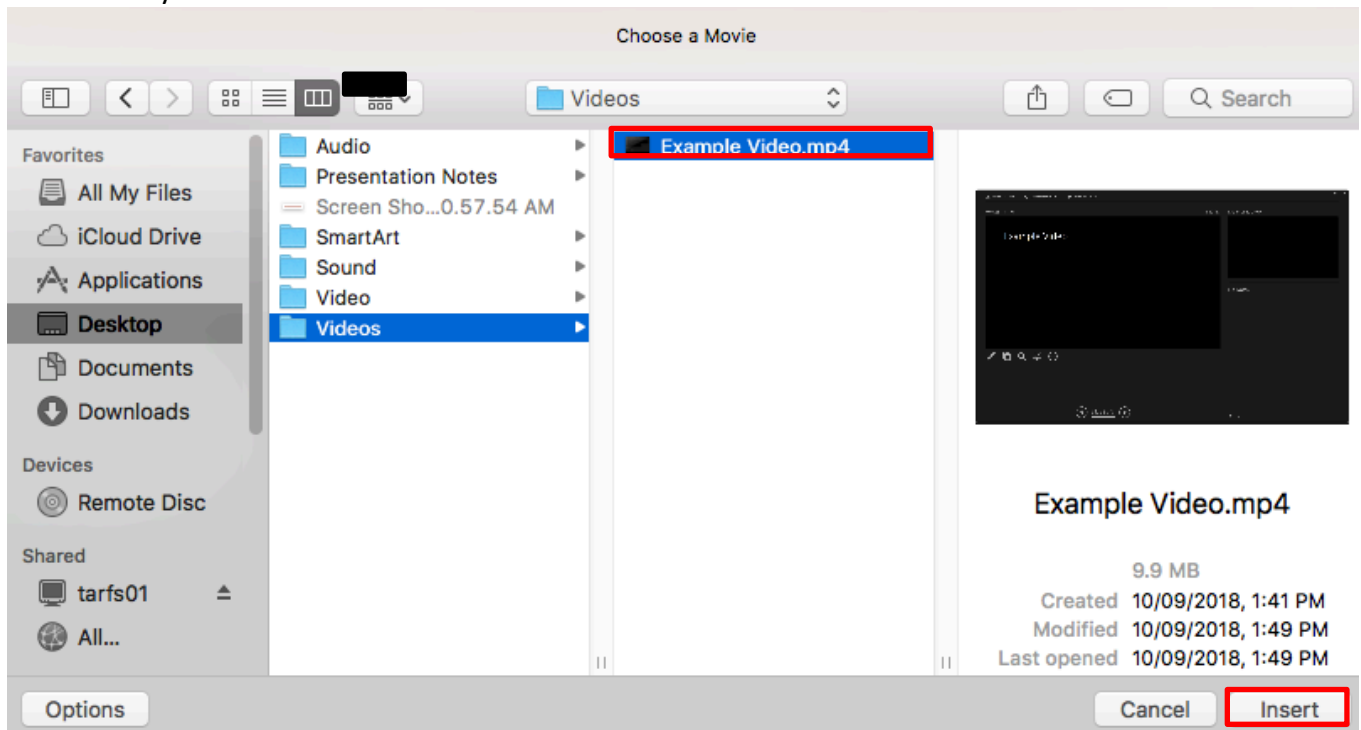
Choose a Movie

Videos

Search

Favorites
All My Files
iCloud Drive
Applications
Desktop
Documents
Downloads

Devices
Remote Disc

Shared
tarfs01
All...

Audio
Presentation Notes
Screen Sho...0.57.54 AM
SmartArt
Sound
Video
Videos

Example Video.mp4

Example Video

Example Video.mp4

| | |
|---|---|
| | 9.9 MB |
| Created | 10/09/2018, 1:41 PM |
| Modified | 10/09/2018, 1:49 PM |
| Last opened | 10/09/2018, 1:49 PM |

Options

Cancel

Insert